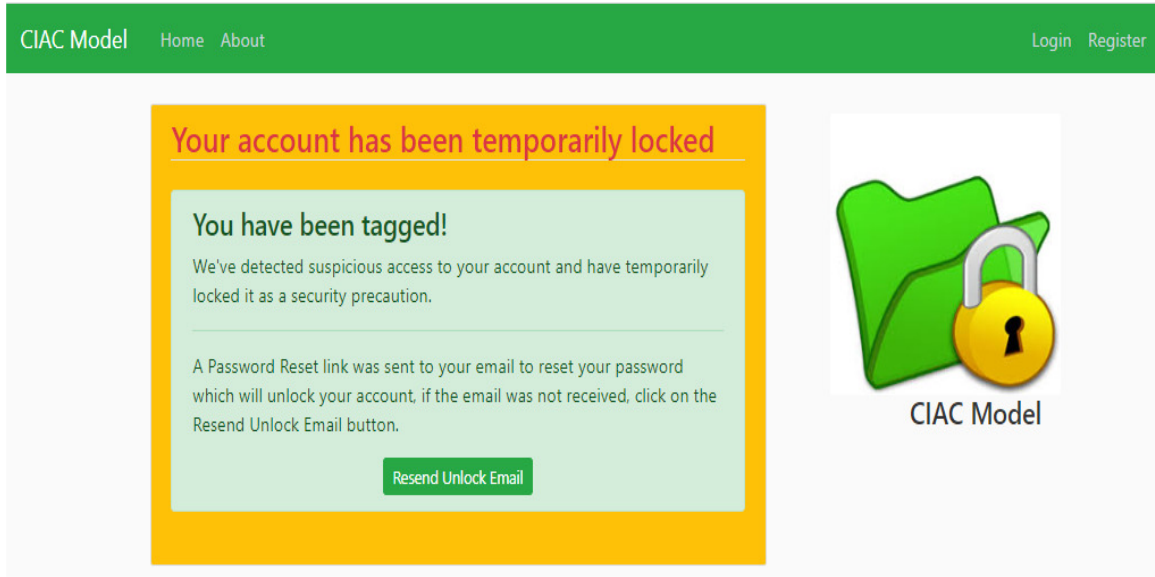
CIAC Model Home About Login Register

Your account has been temporarily locked

You have been tagged!

We've detected suspicious access to your account and have temporarily locked it as a security precaution.

A Password Reset link was sent to your email to reset your password which will unlock your account, if the email was not received, click on the Resend Unlock Email button.

Resend Unlock Email

CIAC Model